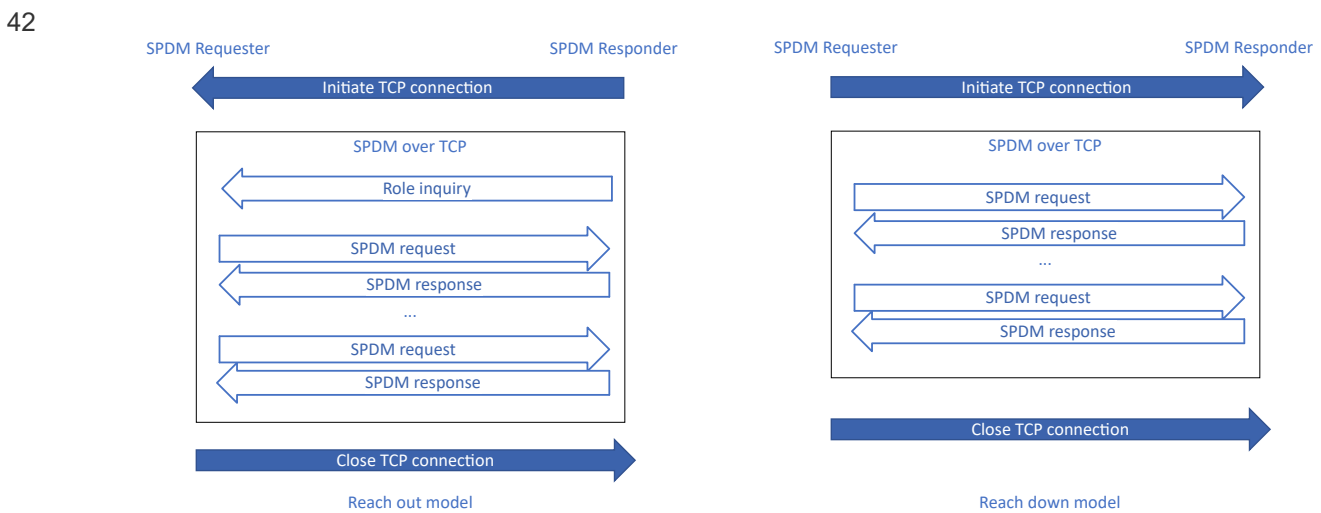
42

SPDM Requester

SPDM Responder

Initiate TCP connection

SPDM over TCP

Role inquiry

SPDM request

SPDM response

...

SPDM request

SPDM response

Close TCP connection

Reach out model

SPDM Requester

SPDM Responder

Initiate TCP connection

SPDM over TCP

SPDM request

SPDM response

...

SPDM request

SPDM response

Close TCP connection

Reach down model